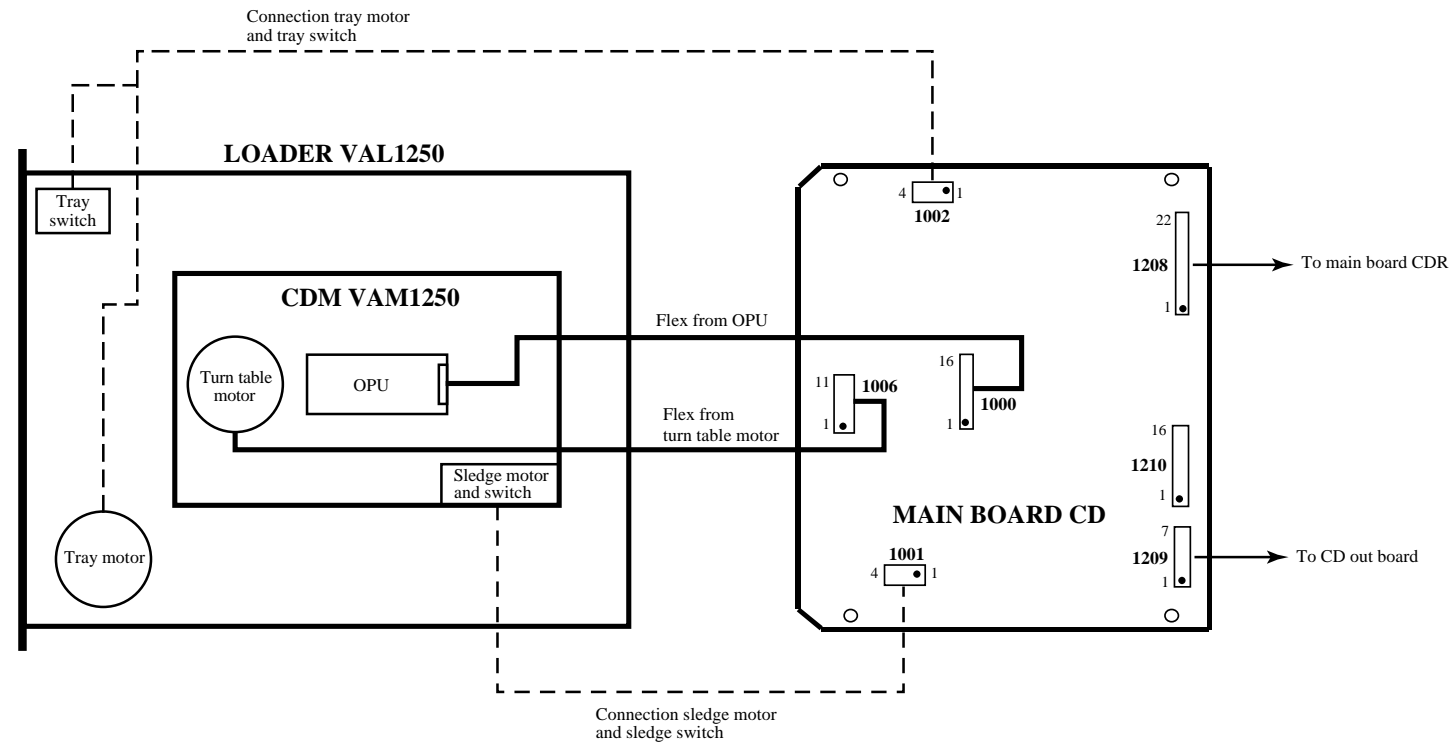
Connection tray motor and tray switch

LOADER VAL1250

Tray switch

CDM VAM1250

Turn table motor

OPU

Sledge motor and switch

Tray motor

Flex from OPU

Flex from turn table motor

4 1
1002

22
1208
1

To main board CDR

16
1000
1

11
1006
1

16
1210
1

MAIN BOARD CD

1001
4 1

7
1209
1

To CD out board

Connection sledge motor and sledge switch